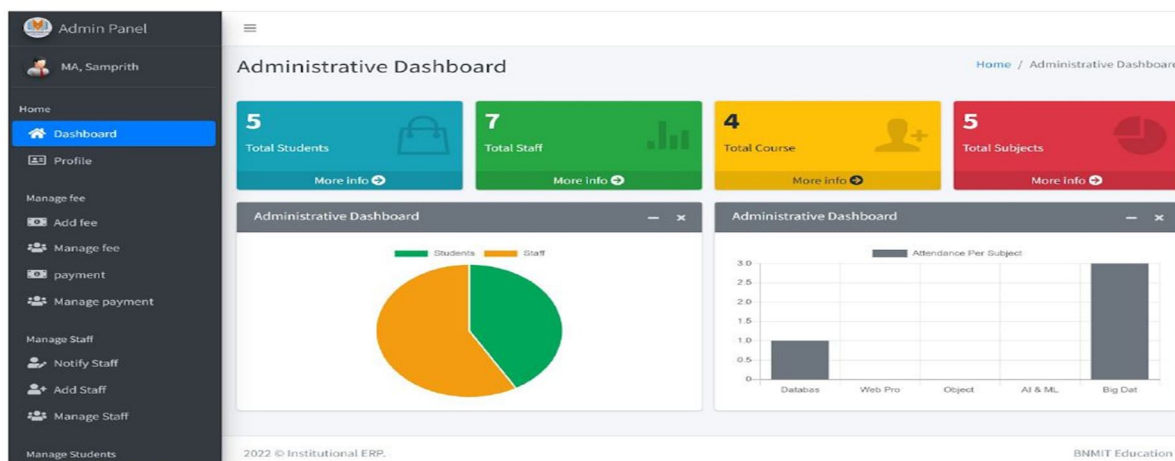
Admin Panel

MA, Samprith

Home

Dashboard

Profile

Manage fee

Add fee

Manage fee

payment

Manage payment

Manage Staff

Notify Staff

Add Staff

Manage Staff

Manage Students

Administrative Dashboard

Home / Administrative Dashboar

5
Total Students
More info

7
Total Staff
More info

4
Total Course
More info

5
Total Subjects
More info

Administrative Dashboard

Students Staff

Administrative Dashboard

Attendance Per Subject

3.0
2.5
2.0
1.5
1.0
0.5
0

Databas Web Pro Object AI & ML Big Dat

2022 © Institutional ERP.

BNMIT Education